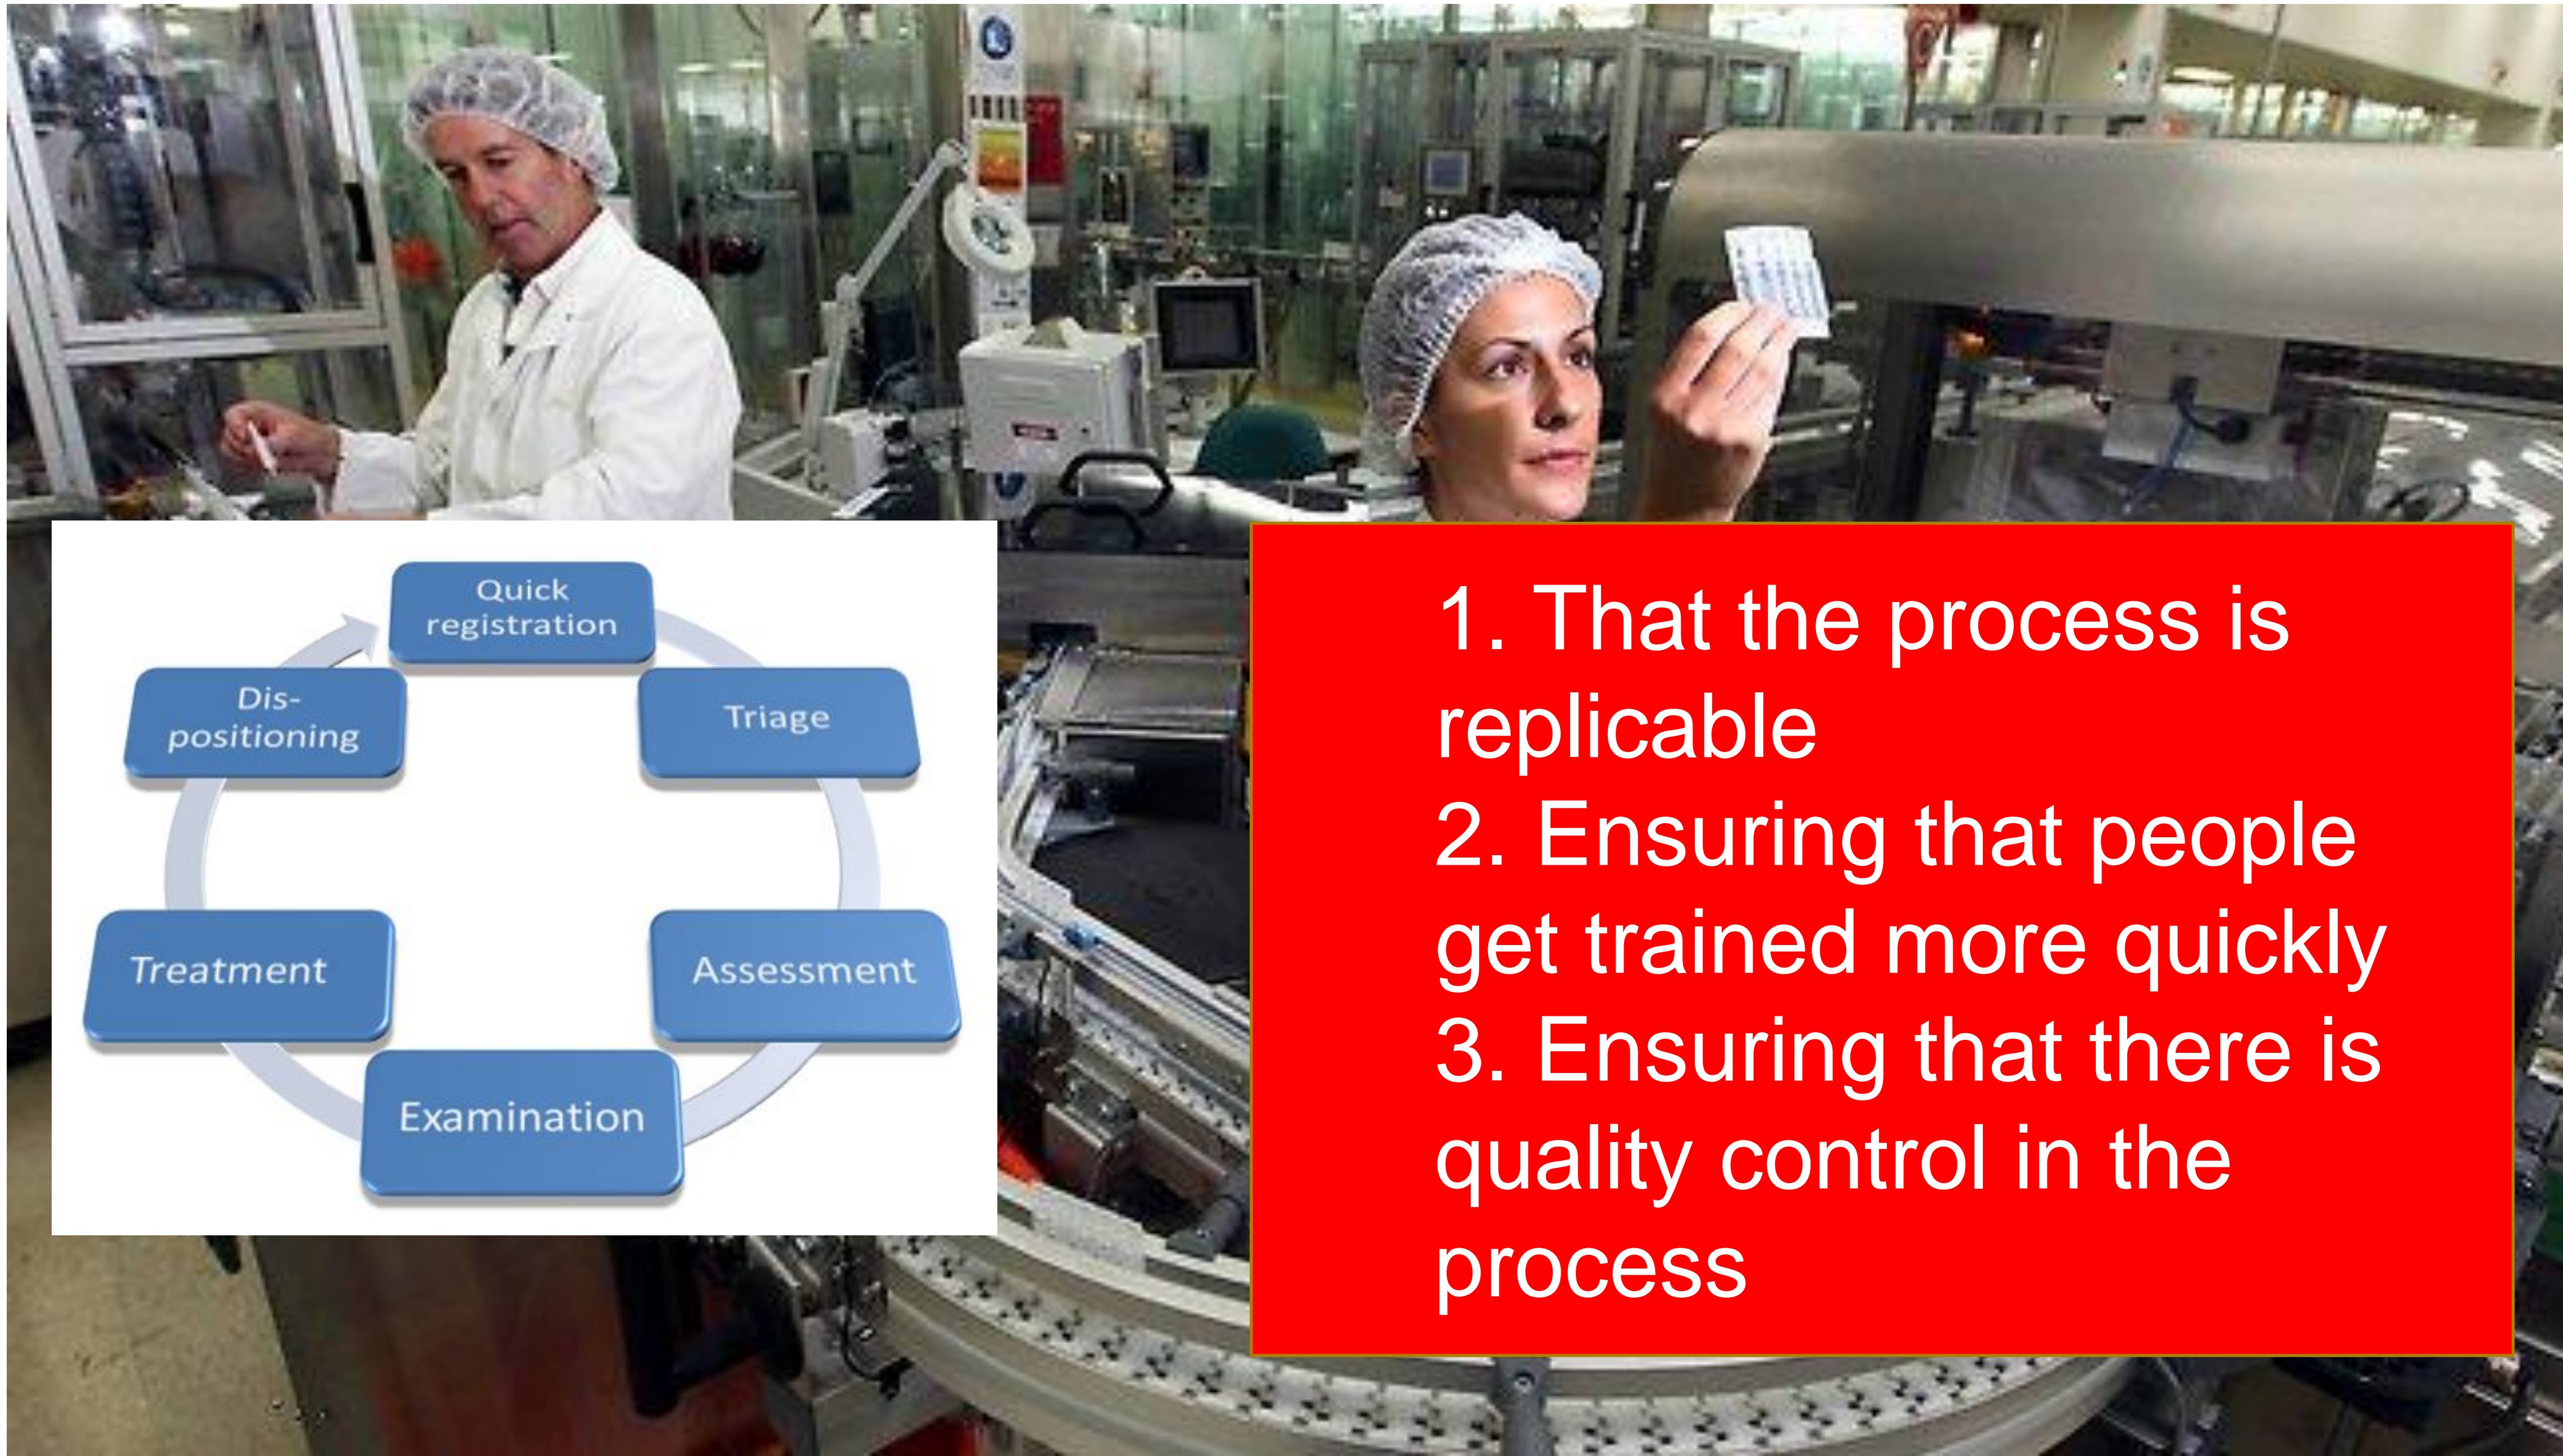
Quick registration

Triage

Assessment

Examination

Treatment

Dis-positioning

1. That the process is replicable
2. Ensuring that people get trained more quickly
3. Ensuring that there is quality control in the process